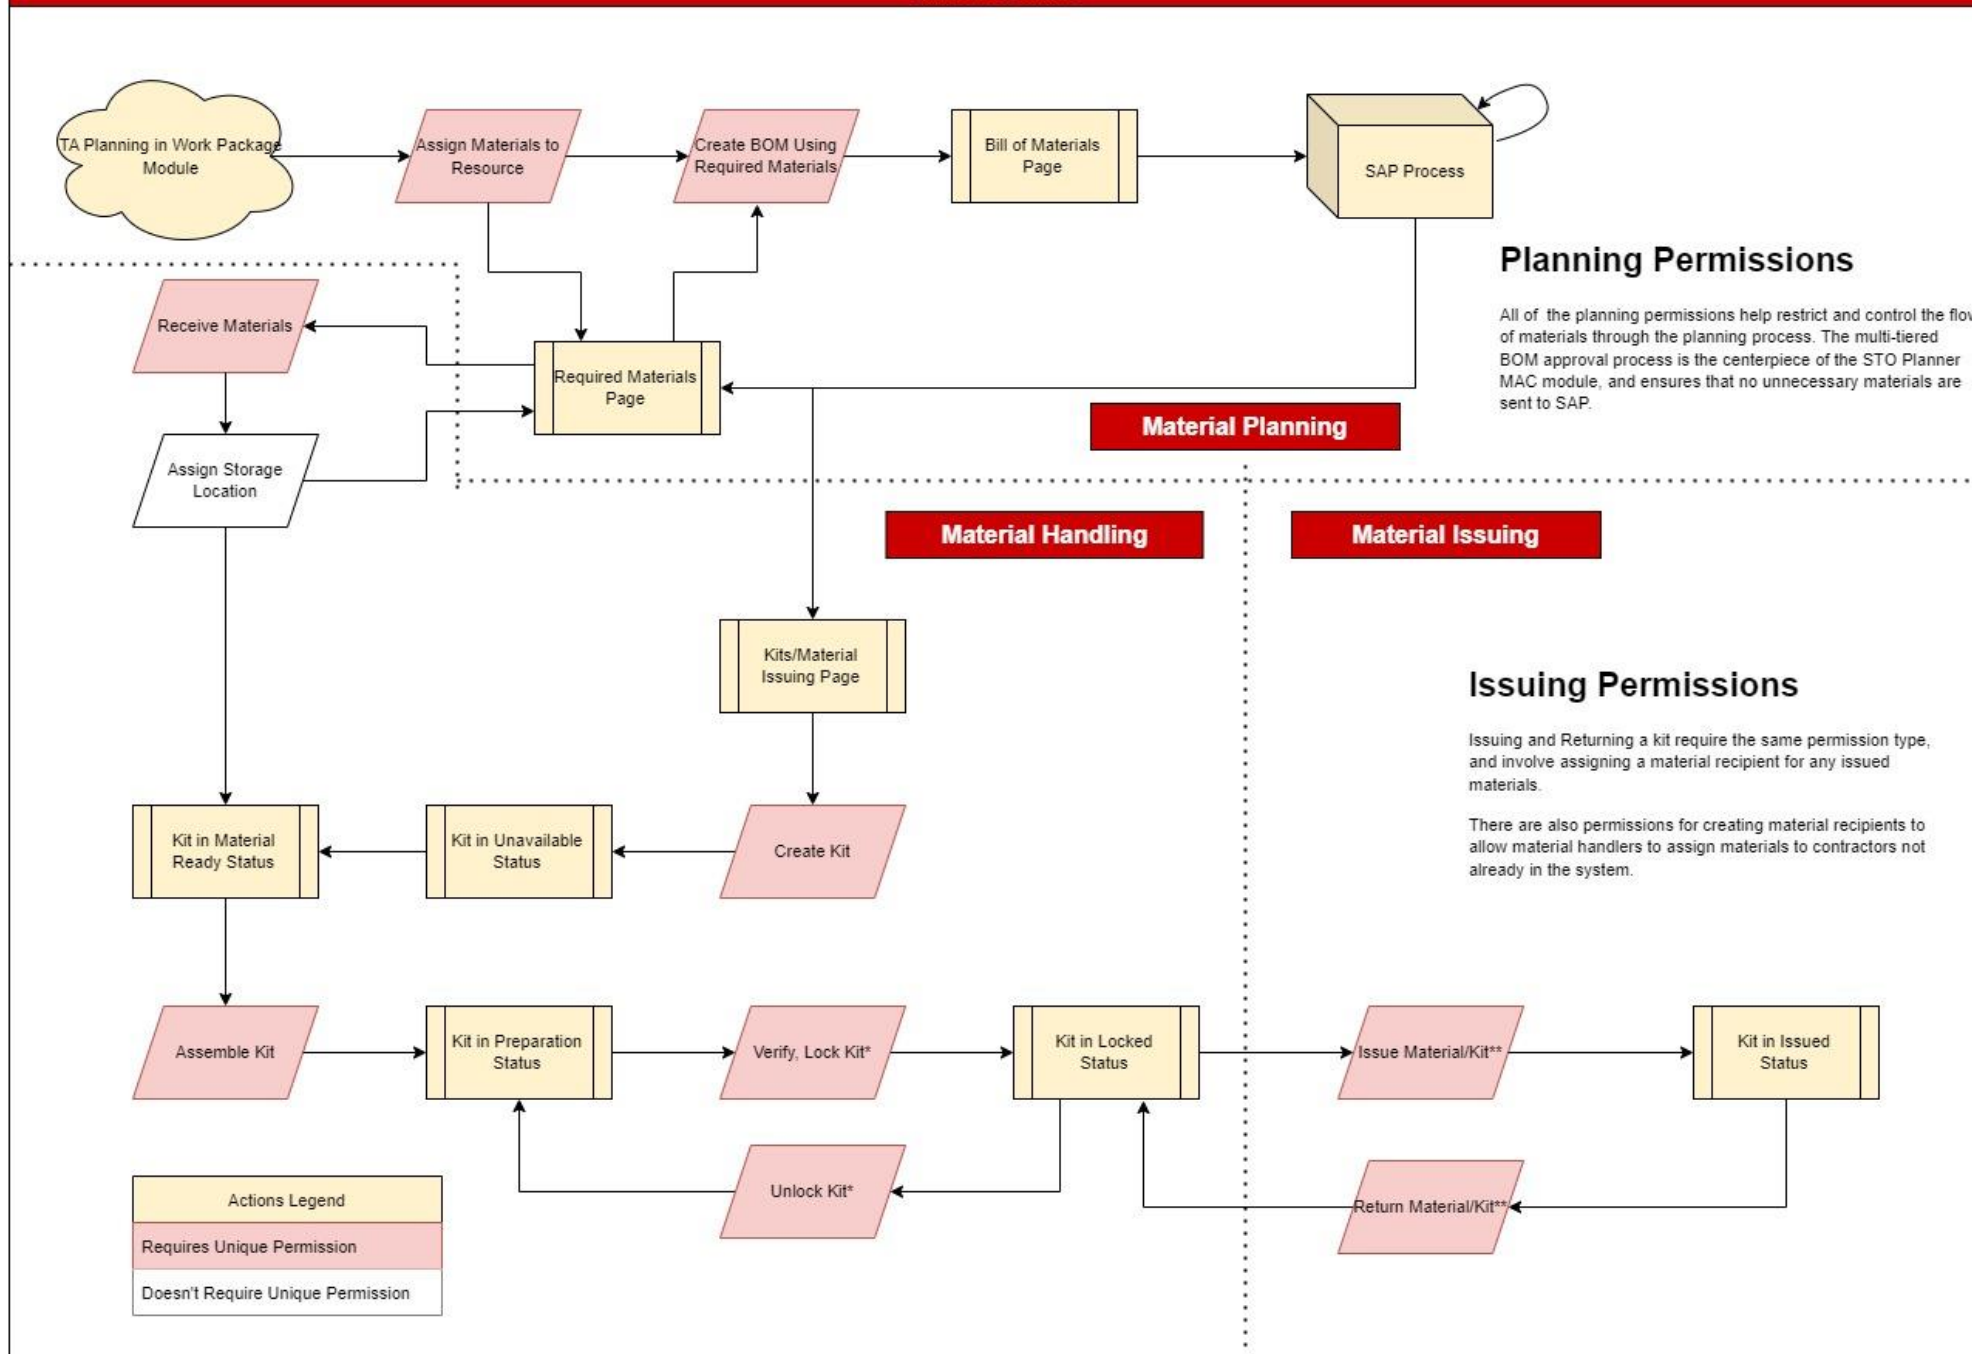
TA Planning in Work Package Module

Assign Materials to Resource

Create BOM Using Required Materials

Bill of Materials Page

SAP Process

Planning Permissions

All of the planning permissions help restrict and control the flo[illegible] of materials through the planning process. The multi-tiered BOM approval process is the centerpiece of the STO Planner MAC module, and ensures that no unnecessary materials are sent to SAP.

Receive Materials

Required Materials Page

Material Planning

Assign Storage Location

Material Handling

Material Issuing

Kits/Material Issuing Page

Issuing Permissions

Issuing and Returning a kit require the same permission type, and involve assigning a material recipient for any issued materials.

There are also permissions for creating material recipients to allow material handlers to assign materials to contractors not already in the system.

Kit in Material Ready Status

Kit in Unavailable Status

Create Kit

Assemble Kit

Kit in Preparation Status

Verify, Lock Kit*

Kit in Locked Status

Issue Material/Kit**

Kit in Issued Status

Unlock Kit*

Return Material/Kit**

| Actions Legend |
|---|
| Requires Unique Permission |
| Doesn't Require Unique Permission |